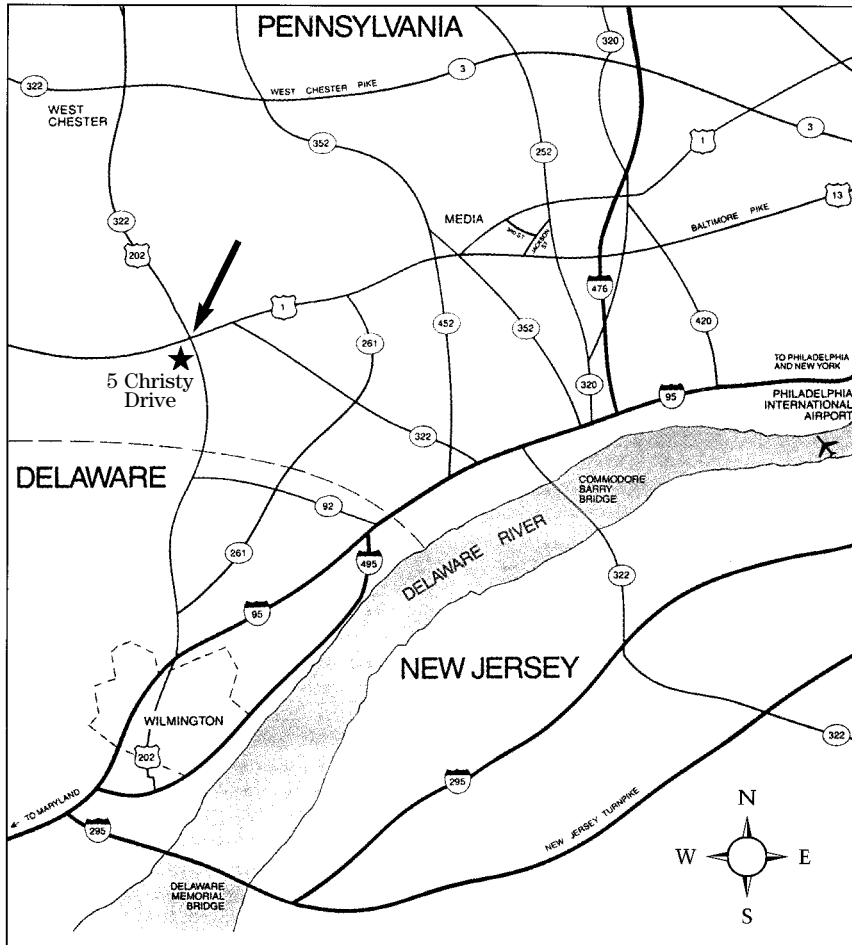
PENNSYLVANIA

320

322

3

WEST CHESTER PIKE

WEST CHESTER

352

252

1

3

13

322

202

MEDIA

BALTIMORE PIKE

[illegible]

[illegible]

476

1

452

352

420

261

5 Christy Drive

320

TO PHILADELPHIA AND NEW YORK

95

PHILADELPHIA INTERNATIONAL AIRPORT

322

DELAWARE

COMMODORE BARRY BRIDGE

92

DELAWARE RIVER

495

322

261

95

NEW JERSEY

WILMINGTON

202

322

295

TO MARYLAND

295

NEW JERSEY TURNPIKE

N

W

E

S

DELAWARE MEMORIAL BRIDGE